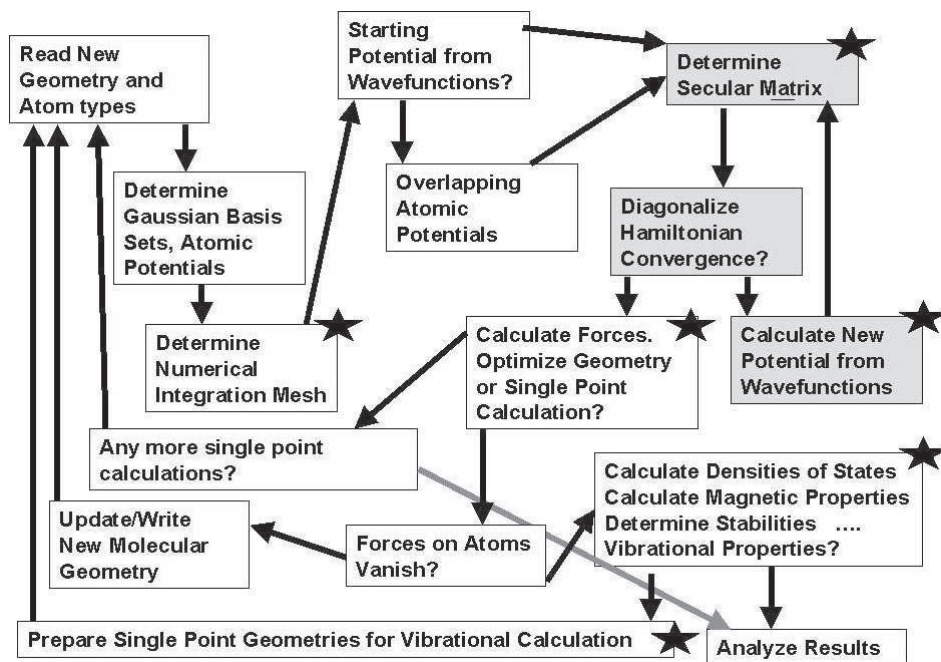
Read New Geometry and Atom types

Starting Potential from Wavefunctions?

Determine Secular Matrix

Determine Gaussian Basis Sets, Atomic Potentials

Overlapping Atomic Potentials

Diagonalize Hamiltonian Convergence?

Determine Numerical Integration Mesh

Calculate Forces. Optimize Geometry or Single Point Calculation?

Calculate New Potential from Wavefunctions

Any more single point calculations?

Calculate Densities of States
Calculate Magnetic Properties
Determine Stabilities ....
Vibrational Properties?

Update/Write New Molecular Geometry

Forces on Atoms Vanish?

Prepare Single Point Geometries for Vibrational Calculation

Analyze Results